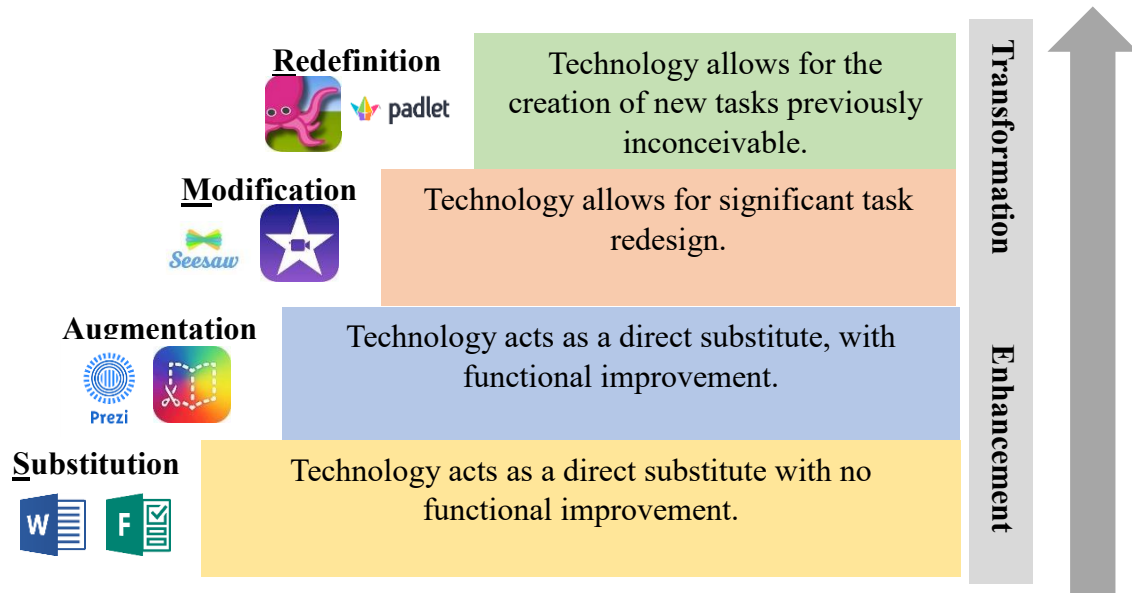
Redefinition

padlet

Technology allows for the creation of new tasks previously inconceivable.

Modification

Seesaw

Technology allows for significant task redesign.

Augmentation

Prezi

Technology acts as a direct substitute, with functional improvement.

Substitution

W

F

Technology acts as a direct substitute with no functional improvement.

Transformation

Enhancement